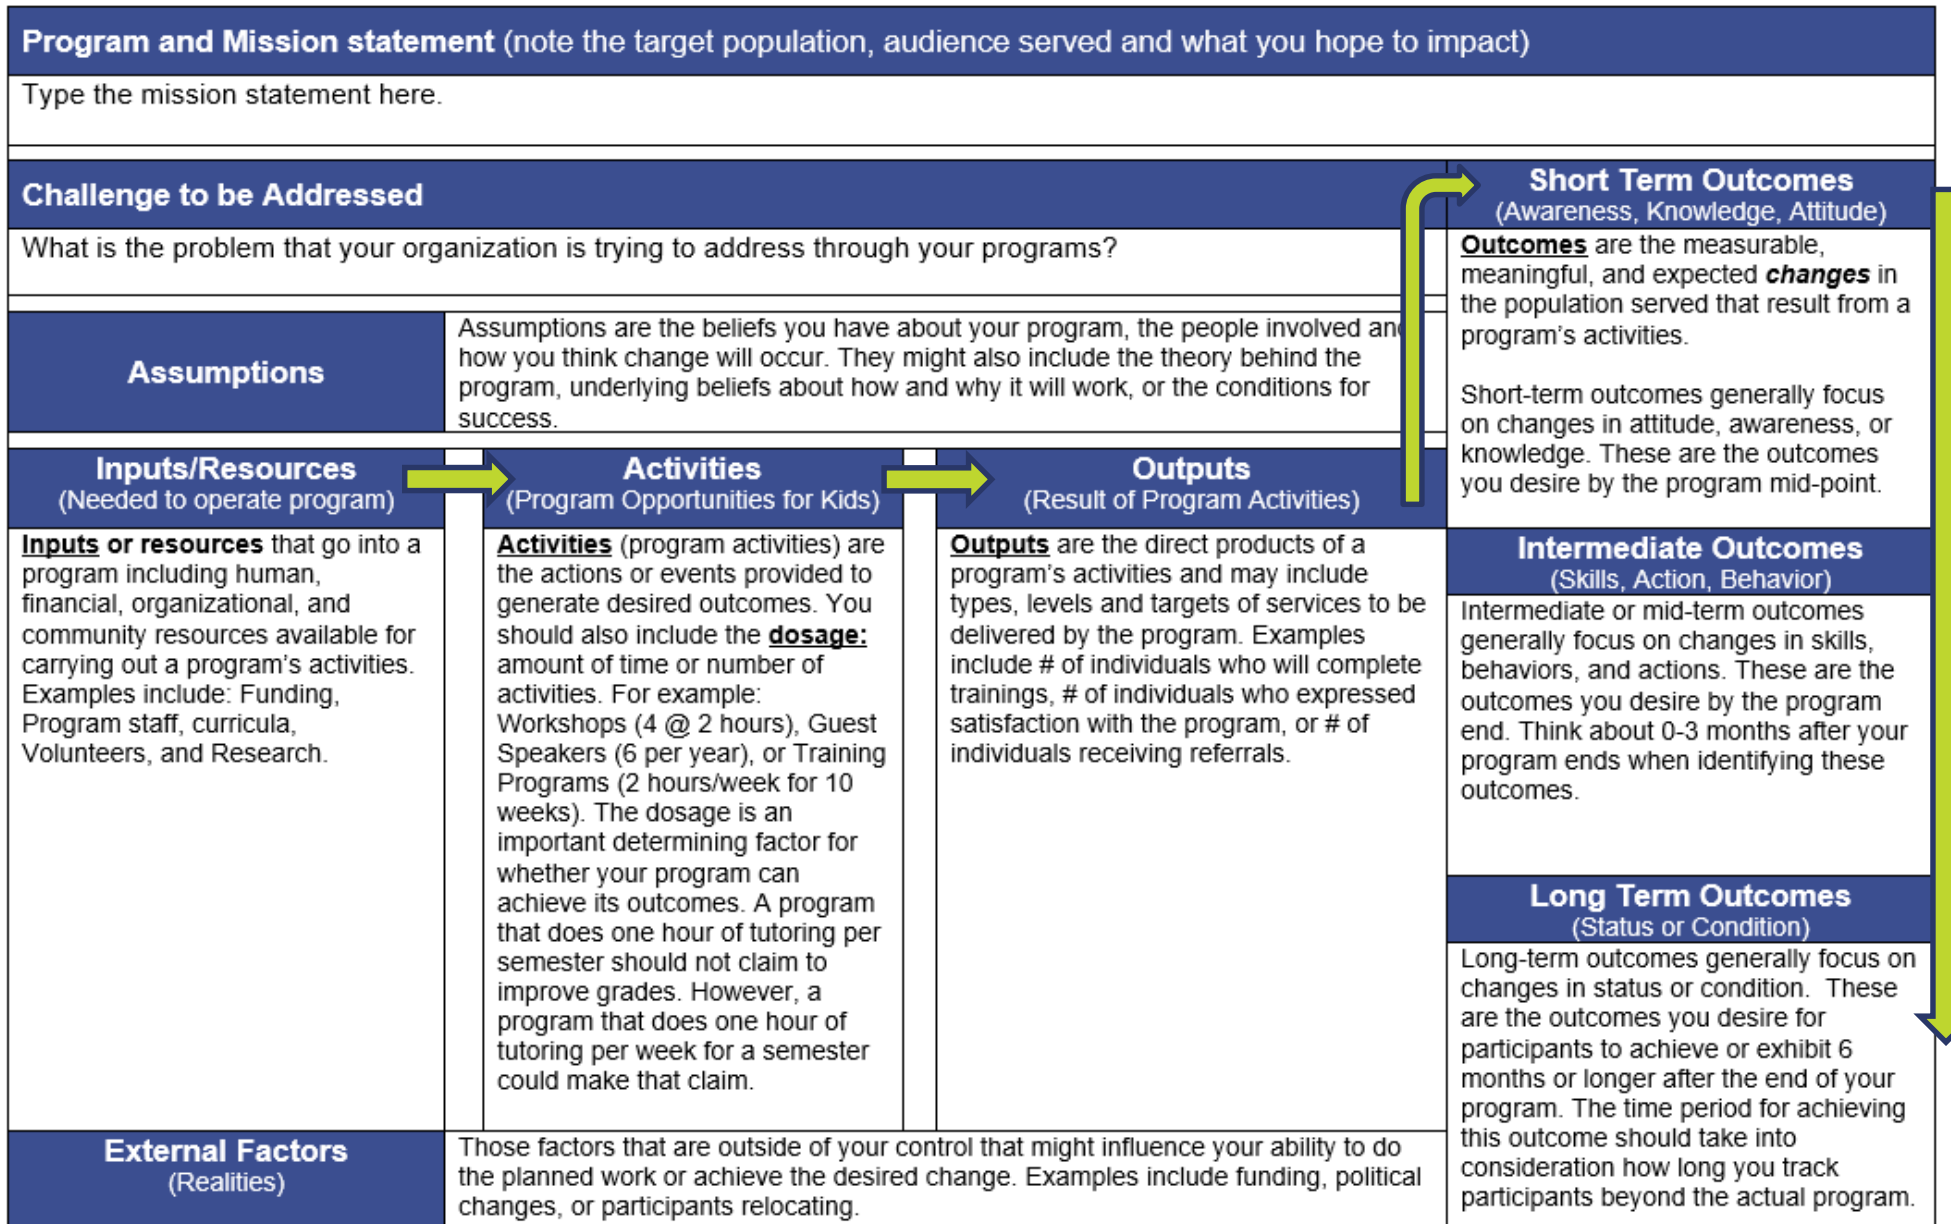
Program and Mission statement (note the target population, audience served and what you hope to impact)

Type the mission statement here.

Challenge to be Addressed

What is the problem that your organization is trying to address through your programs?

Assumptions

Assumptions are the beliefs you have about your program, the people involved an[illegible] how you think change will occur. They might also include the theory behind the program, underlying beliefs about how and why it will work, or the conditions for success.

Inputs/Resources
(Needed to operate program)

Inputs or resources that go into a program including human, financial, organizational, and community resources available for carrying out a program's activities. Examples include: Funding, Program staff, curricula, Volunteers, and Research.

Activities
(Program Opportunities for Kids)

Activities (program activities) are the actions or events provided to generate desired outcomes. You should also include the dosage: amount of time or number of activities. For example: Workshops (4 @ 2 hours), Guest Speakers (6 per year), or Training Programs (2 hours/week for 10 weeks). The dosage is an important determining factor for whether your program can achieve its outcomes. A program that does one hour of tutoring per semester should not claim to improve grades. However, a program that does one hour of tutoring per week for a semester could make that claim.

Outputs
(Result of Program Activities)

Outputs are the direct products of a program's activities and may include types, levels and targets of services to be delivered by the program. Examples include # of individuals who will complete trainings, # of individuals who expressed satisfaction with the program, or # of individuals receiving referrals.

Short Term Outcomes
(Awareness, Knowledge, Attitude)

Outcomes are the measurable, meaningful, and expected changes in the population served that result from a program's activities.

Short-term outcomes generally focus on changes in attitude, awareness, or knowledge. These are the outcomes you desire by the program mid-point.

Intermediate Outcomes
(Skills, Action, Behavior)

Intermediate or mid-term outcomes generally focus on changes in skills, behaviors, and actions. These are the outcomes you desire by the program end. Think about 0-3 months after your program ends when identifying these outcomes.

Long Term Outcomes
(Status or Condition)

Long-term outcomes generally focus on changes in status or condition. These are the outcomes you desire for participants to achieve or exhibit 6 months or longer after the end of your program. The time period for achieving this outcome should take into consideration how long you track participants beyond the actual program.

External Factors
(Realities)

Those factors that are outside of your control that might influence your ability to do the planned work or achieve the desired change. Examples include funding, political changes, or participants relocating.